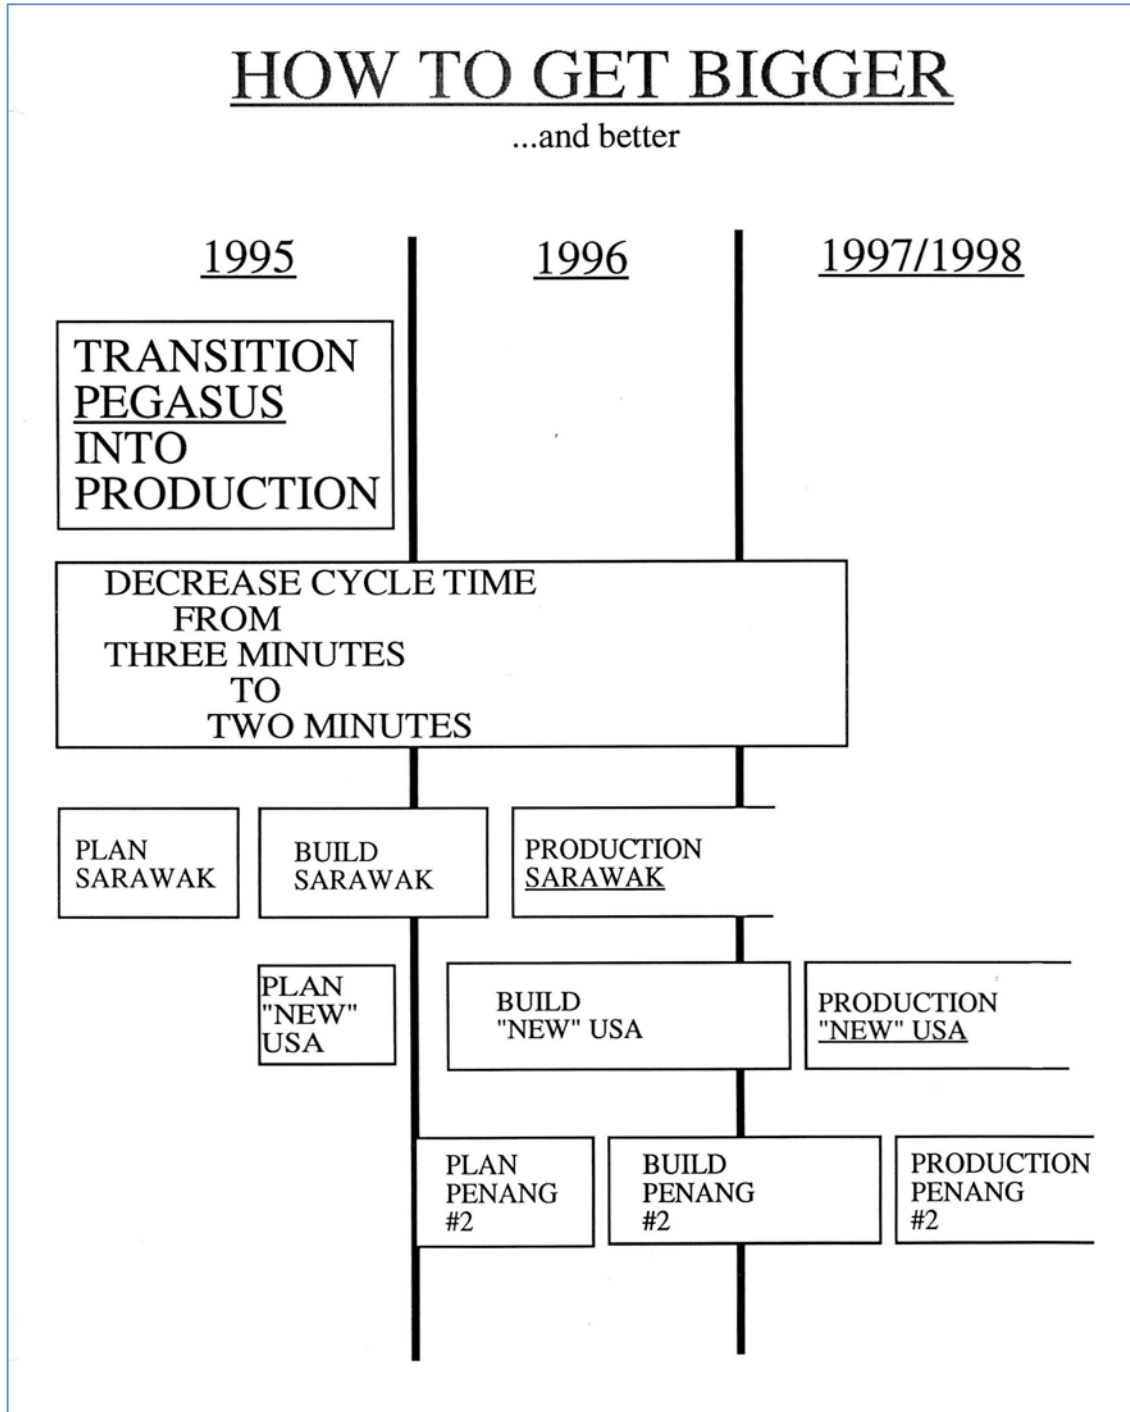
HOW TO GET BIGGER
...and better

1995

1996

1997/1998

TRANSITION
PEGASUS
INTO
PRODUCTION

DECREASE CYCLE TIME
FROM
THREE MINUTES
TO
TWO MINUTES

PLAN
SARAWAK

BUILD
SARAWAK

PRODUCTION
SARAWAK

PLAN
"NEW"
USA

BUILD
"NEW" USA

PRODUCTION
"NEW" USA

PLAN
PENANG
#2

BUILD
PENANG
#2

PRODUCTION
PENANG
#2